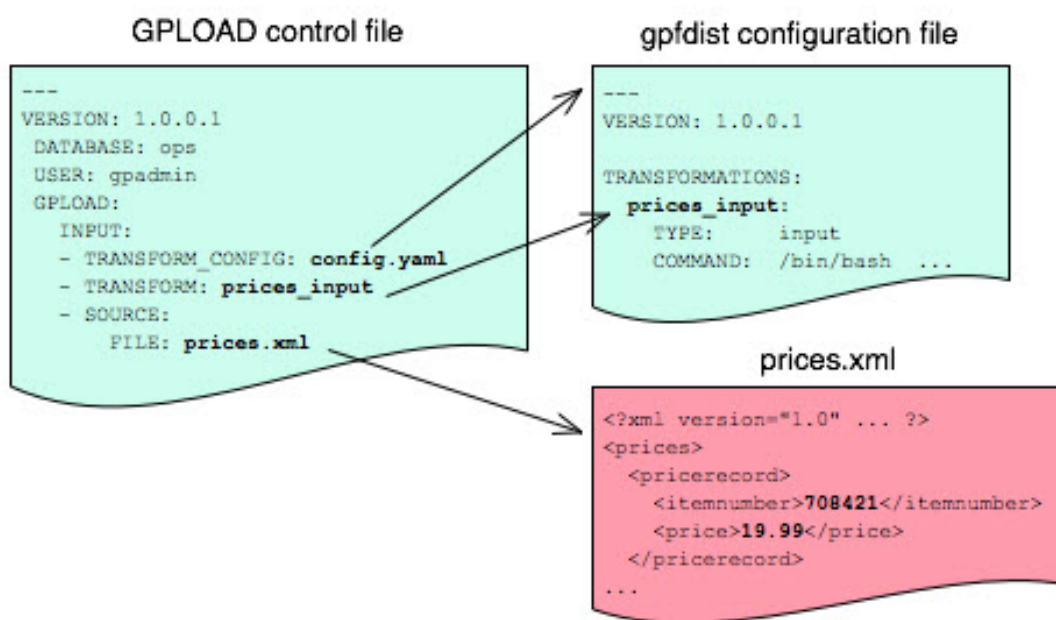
GPLOAD control file

---
VERSION: 1.0.0.1
DATABASE: ops
USER: gpadmin
GPLOAD:
INPUT:
- TRANSFORM_CONFIG: config.yaml
- TRANSFORM: prices_input
- SOURCE:
FILE: prices.xml

gpfdist configuration file

---
VERSION: 1.0.0.1

TRANSFORMATIONS:
prices_input:
TYPE: input
COMMAND: /bin/bash ...

prices.xml

<?xml version="1.0" ... ?>
<prices>
<pricerecord>
<itemnumber>708421</itemnumber>
<price>19.99</price>
</pricerecord>
...